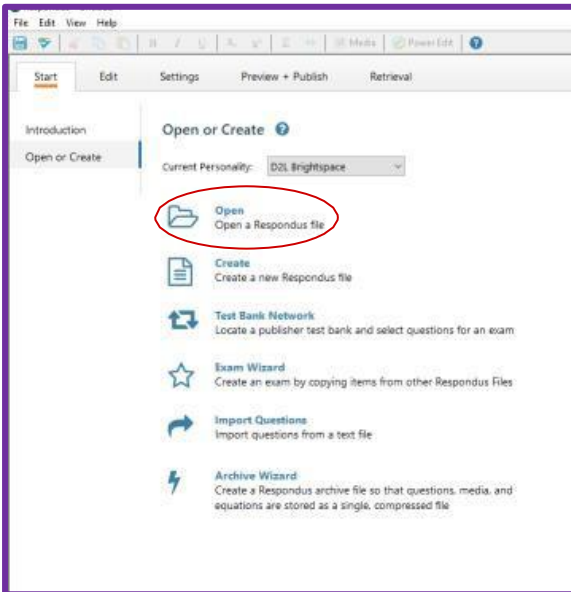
File Edit View Help

Media Power Edit

Start Edit Settings Preview + Publish Retrieval

Introduction

Open or Create

Open or Create

Current Personality: D2L Brightspace

Open
Open a Respondus file

Create
Create a new Respondus file

Test Bank Network
Locate a publisher test bank and select questions for an exam

Exam Wizard
Create an exam by copying items from other Respondus Files

Import Questions
Import questions from a text file

Archive Wizard
Create a Respondus archive file so that questions, media, and equations are stored as a single, compressed file